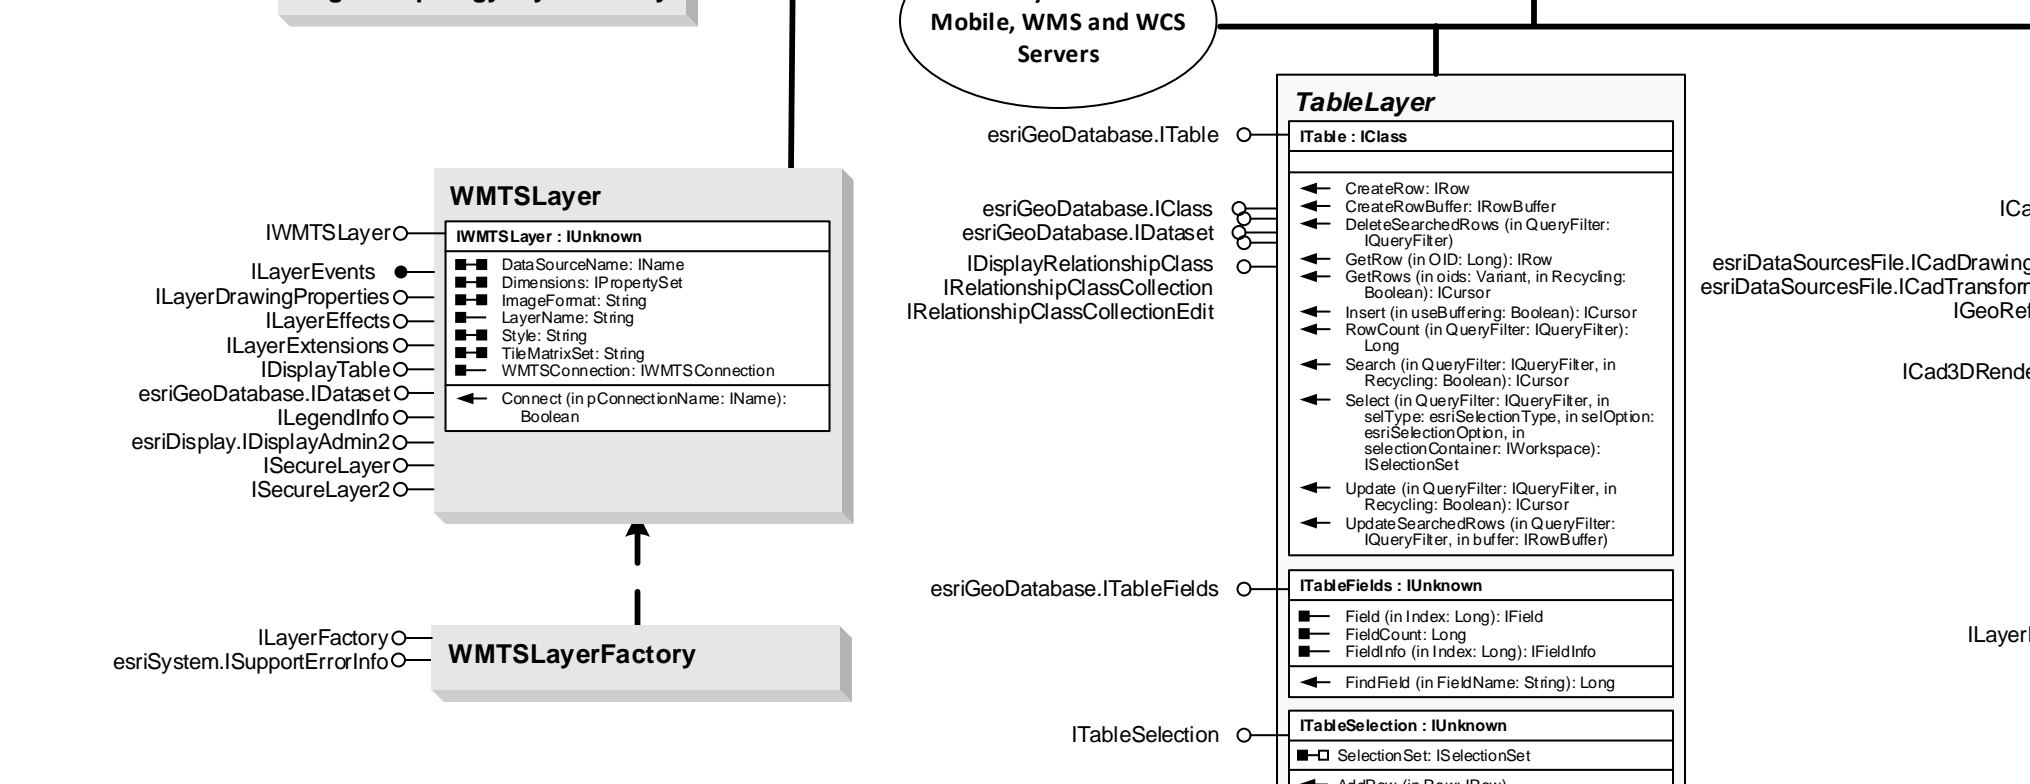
Mobile, WMS and WCS Servers

TableLayer

esriGeoDatabase.ITable

ITable : IClass

esriGeoDatabase.IClass
esriGeoDatabase.IDataset
IDisplayRelationshipClass
IRelationshipClassCollection
IRelationshipClassCollectionEdit

CreateRow: IRow
CreateRowBuffer: IRowBuffer
DeleteSearchedRows (in QueryFilter: IQueryFilter)
GetRow (in OID: Long): IRow
GetRows (in oids: Variant, in Recycling: Boolean): ICursor
Insert (in useBuffering: Boolean): ICursor
RowCount (in QueryFilter: IQueryFilter): Long
Search (in QueryFilter: IQueryFilter, in Recycling: Boolean): ICursor
Select (in QueryFilter: IQueryFilter, in selType: esriSelectionType, in selOption: esriSelectionOption, in selectionContainer: IWorkspace): ISelectionSet
Update (in QueryFilter: IQueryFilter, in Recycling: Boolean): ICursor
UpdateSearchedRows (in QueryFilter: IQueryFilter, in buffer: IRowBuffer)

esriGeoDatabase.ITableFields

ITableFields : IUnknown

Field (in Index: Long): IField
FieldCount: Long
FieldInfo (in Index: Long): IFieldInfo
FindField (in FieldName: String): Long

ITableSelection

ITableSelection : IUnknown

SelectionSet: ISelectionSet
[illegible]

WMTSLayer

IWMTSLayer
ILayerEvents
ILayerDrawingProperties
ILayerEffects
ILayerExtensions
IDisplayTable
esriGeoDatabase.IDataset
ILegendInfo
esriDisplay.IDisplayAdmin2
ISecureLayer
ISecureLayer2

IWMTSLayer : IUnknown

DataSourceName: IName
Dimensions: IPropertySet
ImageFormat: String
LayerName: String
Style: String
TileMatrixSet: String
WMTSConnection: IWMTSConnection
Connect (in pConnectionName: IName): Boolean

ILayerFactory
esriSystem.ISupportErrorInfo

WMTSLayerFactory

ICa
esriDataSourcesFile.ICadDrawing
esriDataSourcesFile.ICadTransform
IGeoRef
ICad3DRende
ILayer